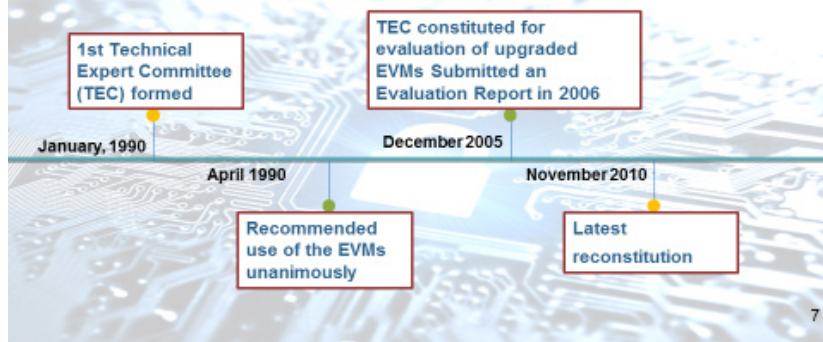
1st Technical Expert Committee (TEC) formed

January, 1990

April 1990

Recommended use of the EVMs unanimously

TEC constituted for evaluation of upgraded EVMs Submitted an Evaluation Report in 2006

December 2005

November 2010

Latest reconstitution

7